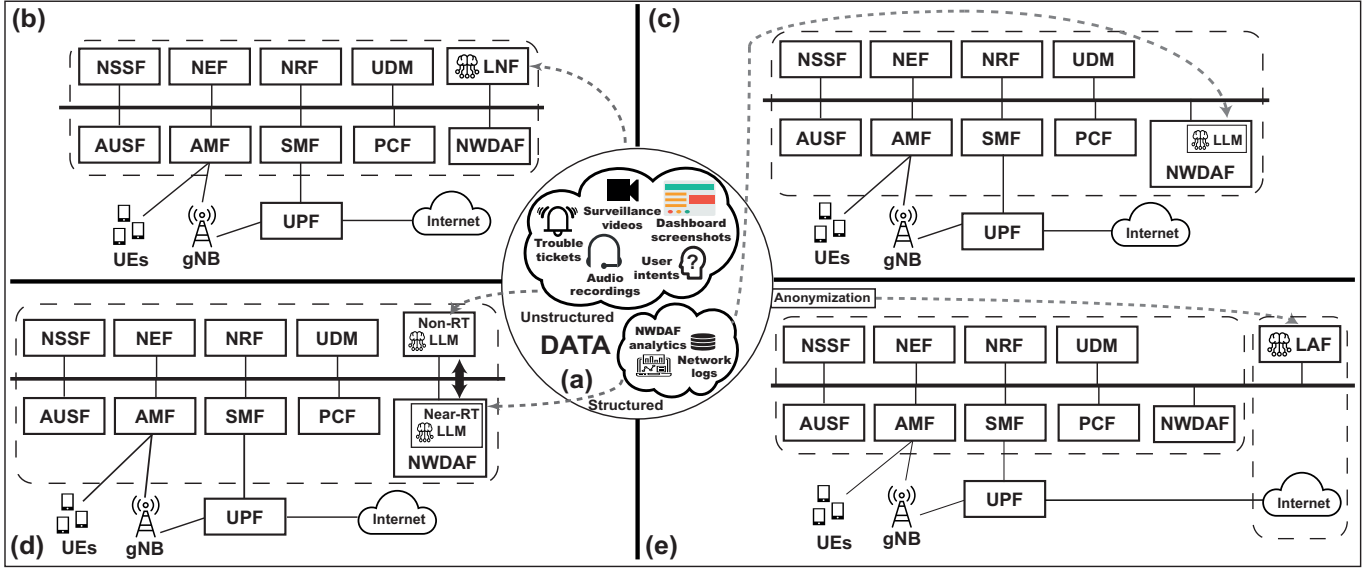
(b)

NSSF NEF NRF UDM LNF

AUSF AMF SMF PCF NWDAF

UEs gNB UPF Internet

(c)

NSSF NEF NRF UDM

AUSF AMF SMF PCF LLM NWDAF

UEs gNB UPF Internet

Surveillance videos

Dashboard screenshots

Trouble tickets

Audio recordings

User intents

Unstructured

DATA

NWDAF analytics

Network logs

(a)

Structured

(d)

NSSF NEF NRF UDM Non-RT LLM

AUSF AMF SMF PCF Near-RT LLM NWDAF

UEs gNB UPF Internet

Anonymization

(e)

NSSF NEF NRF UDM LAF

AUSF AMF SMF PCF NWDAF

UEs gNB UPF Internet